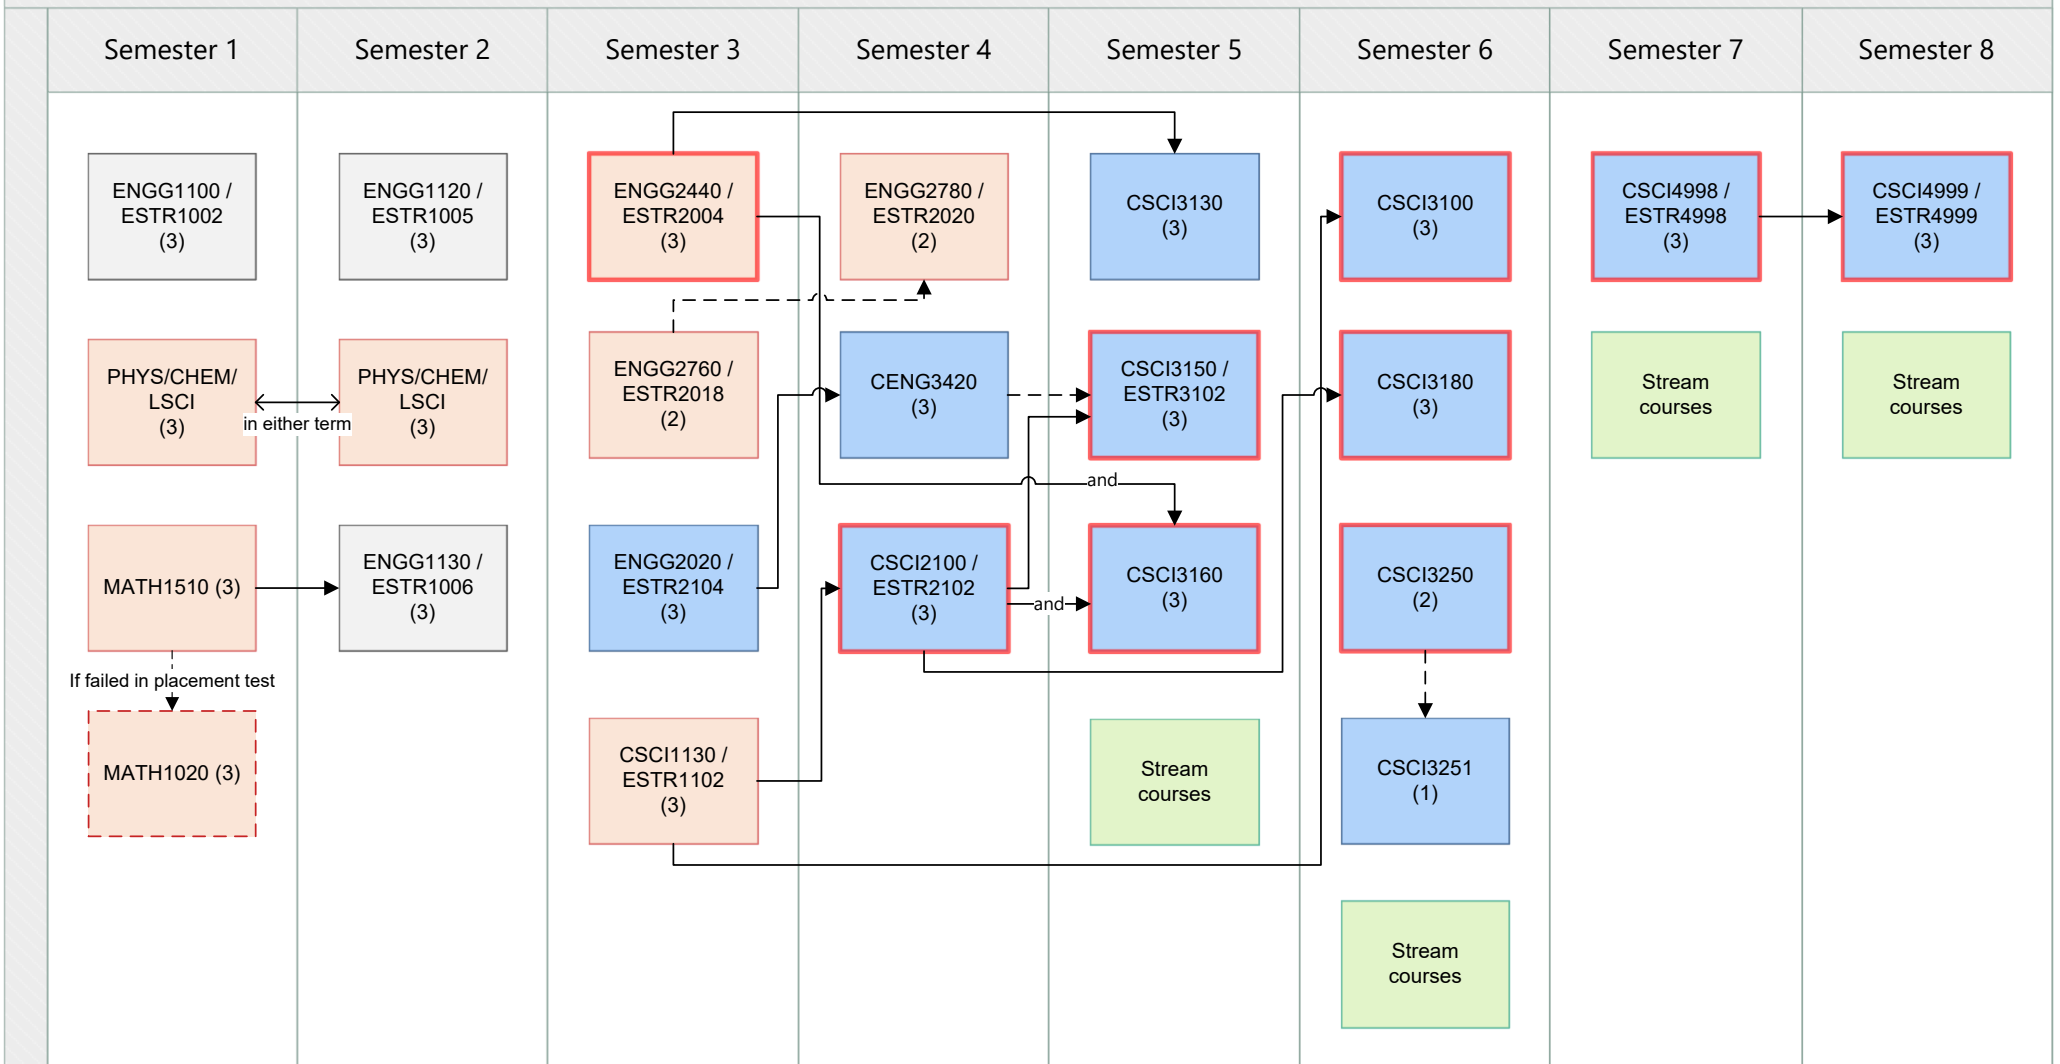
Semester 1

ENGG1100 / ESTR1002 (3)

PHYS/CHEM/ LSCI (3)

in either term

MATH1510 (3)

If failed in placement test

MATH1020 (3)

Semester 2

ENGG1120 / ESTR1005 (3)

PHYS/CHEM/ LSCI (3)

ENGG1130 / ESTR1006 (3)

Semester 3

ENGG2440 / ESTR2004 (3)

ENGG2760 / ESTR2018 (2)

ENGG2020 / ESTR2104 (3)

CSCI1130 / ESTR1102 (3)

Semester 4

ENGG2780 / ESTR2020 (2)

CENG3420 (3)

CSCI2100 / ESTR2102 (3)

Semester 5

CSCI3130 (3)

CSCI3150 / ESTR3102 (3)

and

CSCI3160 (3)

and

Stream courses

Semester 6

CSCI3100 (3)

CSCI3180 (3)

CSCI3250 (2)

CSCI3251 (1)

Stream courses

Semester 7

CSCI4998 / ESTR4998 (3)

Stream courses

Semester 8

CSCI4999 / ESTR4999 (3)

Stream courses